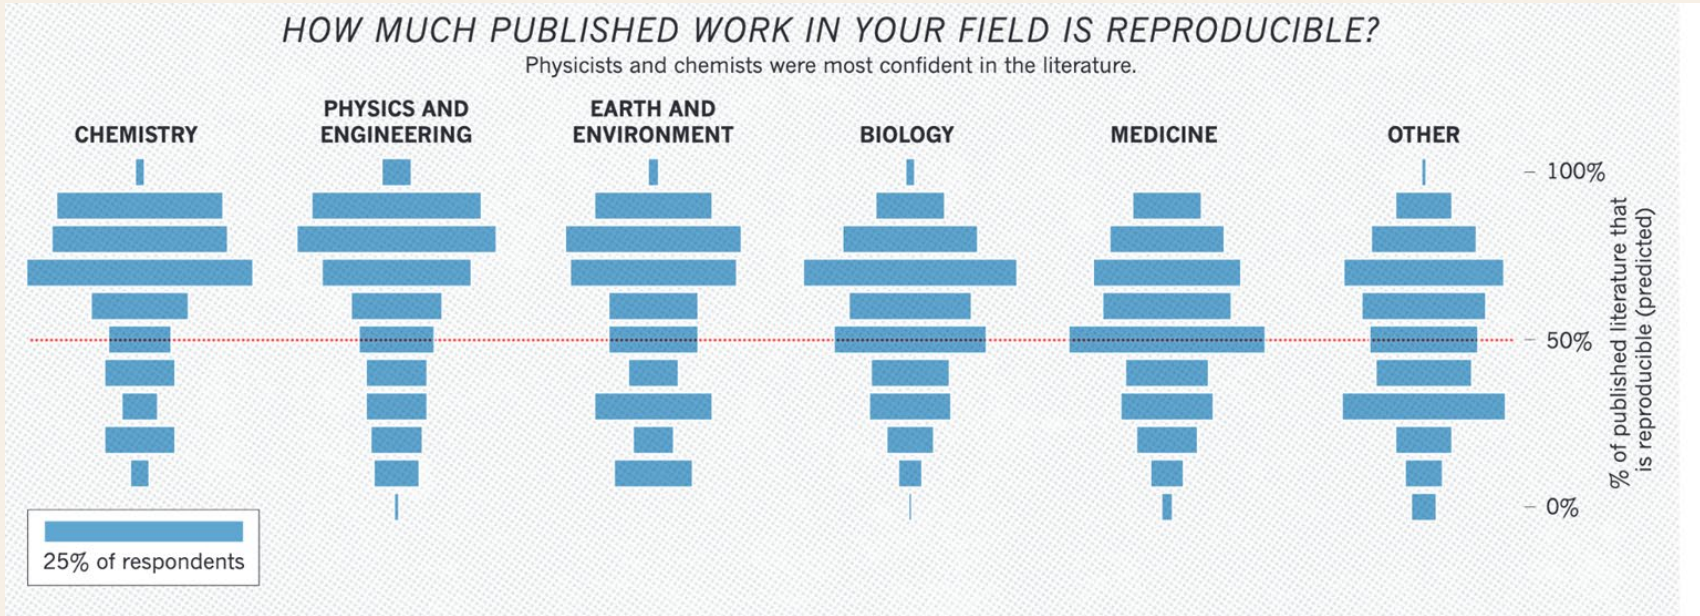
HOW MUCH PUBLISHED WORK IN YOUR FIELD IS REPRODUCIBLE?

Physicists and chemists were most confident in the literature.

CHEMISTRY

PHYSICS AND ENGINEERING

EARTH AND ENVIRONMENT

BIOLOGY

MEDICINE

OTHER

100%

50%

0%

% of published literature that is reproducible (predicted)

25% of respondents